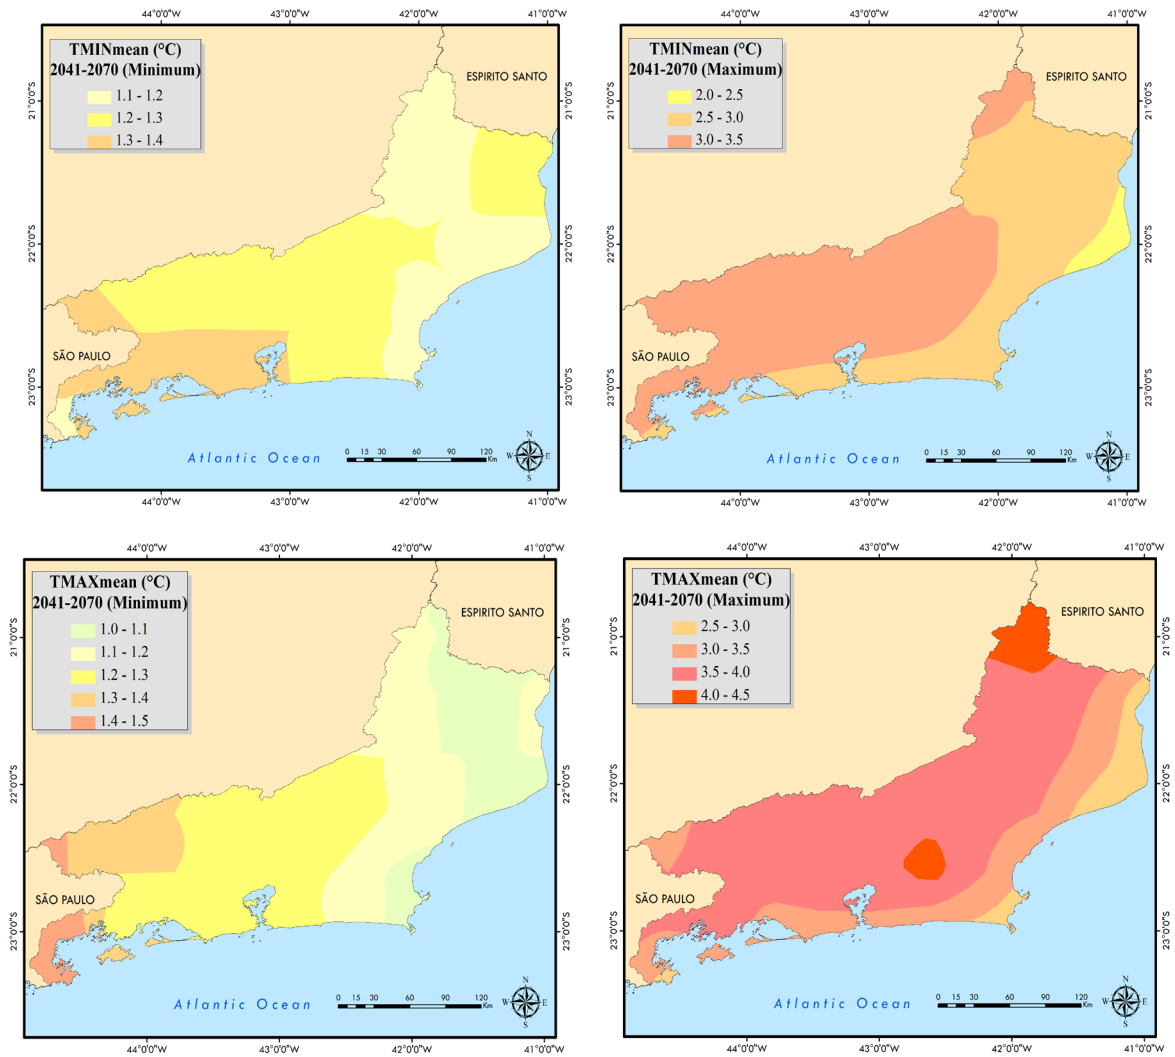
44°0'0"W 43°0'0"W 42°0'0"W 41°0'0"W

TMINmean (°C)
2041-2070 (Minimum)
1.1 - 1.2
1.2 - 1.3
1.3 - 1.4

ESPIRITO SANTO
SÃO PAULO
Atlantic Ocean
0 15 30 60 90 120 Km
N W E S
21°0'0"S 22°0'0"S 23°0'0"S
21°0'0"S 22°0'0"S 23°0'0"S
44°0'0"W 43°0'0"W 42°0'0"W 41°0'0"W

44°0'0"W 43°0'0"W 42°0'0"W 41°0'0"W

TMINmean (°C)
2041-2070 (Maximum)
2.0 - 2.5
2.5 - 3.0
3.0 - 3.5

ESPIRITO SANTO
SÃO PAULO
Atlantic Ocean
0 15 30 60 90 120 Km
N W E S
21°0'0"S 22°0'0"S 23°0'0"S
21°0'0"S 22°0'0"S 23°0'0"S
44°0'0"W 43°0'0"W 42°0'0"W 41°0'0"W

44°0'0"W 43°0'0"W 42°0'0"W 41°0'0"W

TMAXmean (°C)
2041-2070 (Minimum)
1.0 - 1.1
1.1 - 1.2
1.2 - 1.3
1.3 - 1.4
1.4 - 1.5

ESPIRITO SANTO
SÃO PAULO
Atlantic Ocean
0 15 30 60 90 120 Km
N W E S
21°0'0"S 22°0'0"S 23°0'0"S
21°0'0"S 22°0'0"S 23°0'0"S
44°0'0"W 43°0'0"W 42°0'0"W 41°0'0"W

44°0'0"W 43°0'0"W 42°0'0"W 41°0'0"W

TMAXmean (°C)
2041-2070 (Maximum)
2.5 - 3.0
3.0 - 3.5
3.5 - 4.0
4.0 - 4.5

ESPIRITO SANTO
SÃO PAULO
Atlantic Ocean
0 15 30 60 90 120 Km
N W E S
21°0'0"S 22°0'0"S 23°0'0"S
21°0'0"S 22°0'0"S 23°0'0"S
44°0'0"W 43°0'0"W 42°0'0"W 41°0'0"W